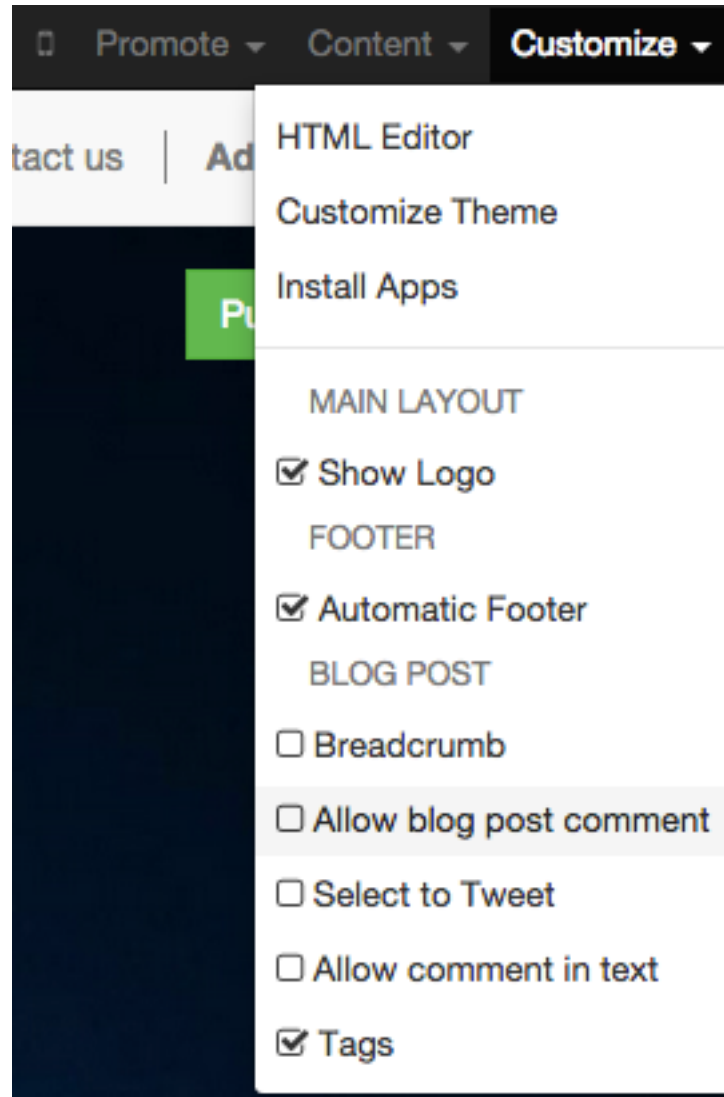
Promote ▾ Content ▾ Customize ▾

tact us | Ad

Pu

HTML Editor

Customize Theme

Install Apps

MAIN LAYOUT

☑ Show Logo

FOOTER

☑ Automatic Footer

BLOG POST

☐ Breadcrumb

☐ Allow blog post comment

☐ Select to Tweet

☐ Allow comment in text

☑ Tags